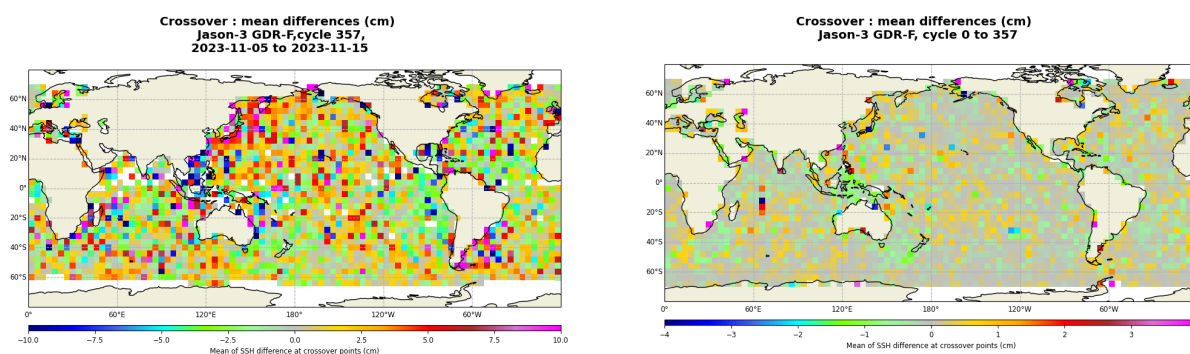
Crossover : mean differences (cm)
Jason-3 GDR-F,cycle 357,
2023-11-05 to 2023-11-15

60°N
40°N
20°N
0°
20°S
40°S
60°S

0°
60°E
120°E
180°
120°W
60°W

−10.0
−7.5
−5.0
−2.5
0.0
2.5
5.0
7.5
10.0
Mean of SSH difference at crossover points (cm)

Crossover : mean differences (cm)
Jason-3 GDR-F, cycle 0 to 357

60°N
40°N
20°N
0°
20°S
40°S
60°S

0°
60°E
120°E
180°
120°W
60°W

−4
−3
−2
−1
0
1
2
3
Mean of SSH difference at crossover points (cm)